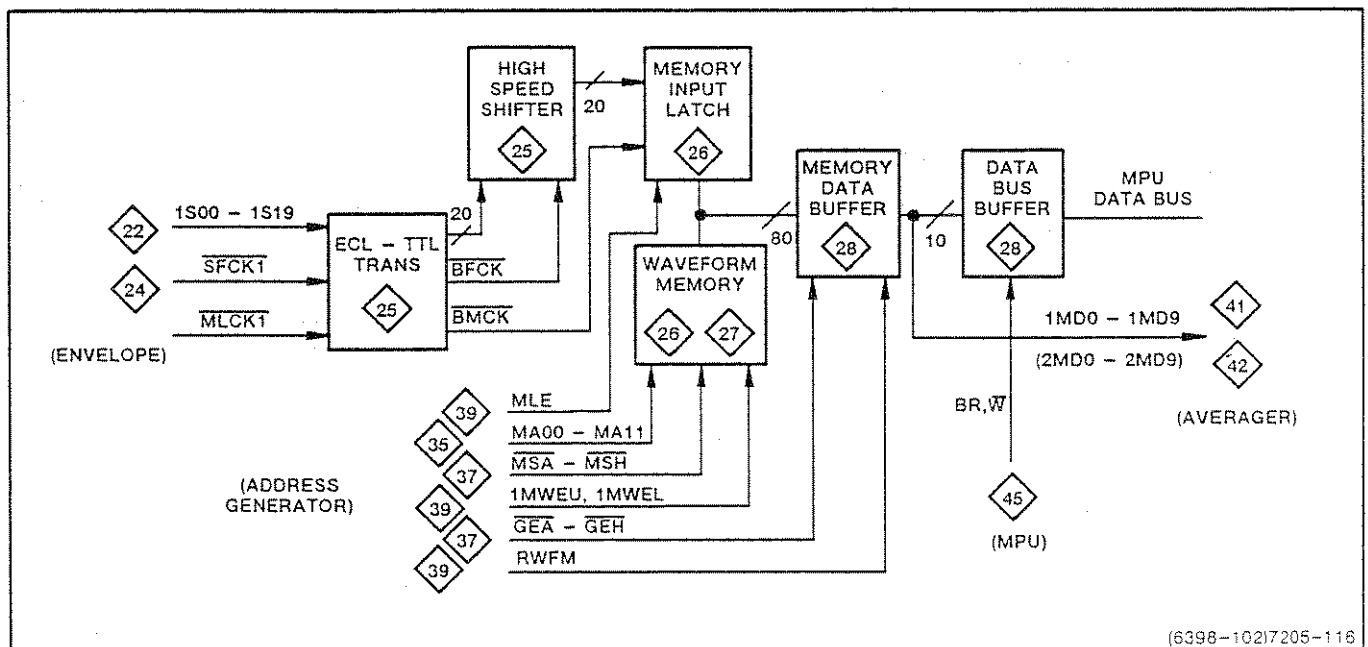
HIGH SPEED SHIFTER
25
20
MEMORY INPUT LATCH
26
MEMORY DATA BUFFER
28
DATA BUS BUFFER
28
MPU DATA BUS
22
1S00 – 1S19
20
ECL – TTL TRANS
25
24
$\overline{SFCK1}$
$\overline{BFCK}$
80
10
WAVEFORM MEMORY
26
27
$\overline{MLCK1}$
$\overline{BMCK}$
1MD0 – 1MD9
41
(ENVELOPE)
(2MD0 – 2MD9)
42
39
MLE
BR,$\overline{W}$
(AVERAGER)
35
MA00 – MA11
37
$\overline{MSA}$ – $\overline{MSH}$
(ADDRESS GENERATOR)
39
1MWEU, 1MWEL
45
37
$\overline{GEA}$ – $\overline{GEH}$
39
RWFM
(MPU)
(6398–102)7205–116